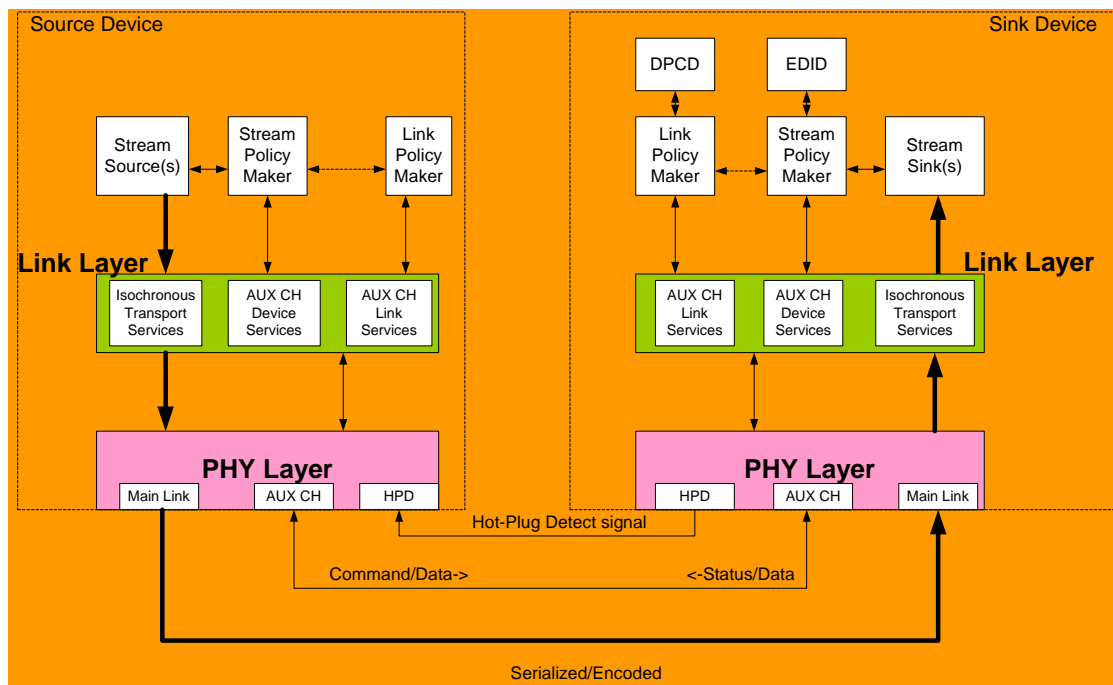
Source Device

Sink Device

DPCD

EDID

Stream Source(s)

Stream Policy Maker

Link Policy Maker

Link Policy Maker

Stream Policy Maker

Stream Sink(s)

Link Layer

Link Layer

Isochronous Transport Services

AUX CH Device Services

AUX CH Link Services

AUX CH Link Services

AUX CH Device Services

Isochronous Transport Services

PHY Layer

PHY Layer

Main Link

AUX CH

HPD

HPD

AUX CH

Main Link

Hot-Plug Detect signal

Command/Data->

<-Status/Data

Serialized/Encoded